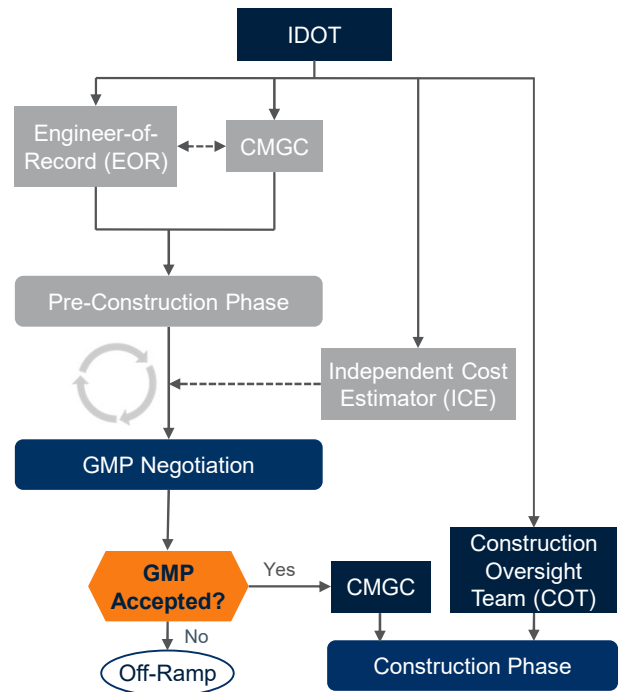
IDOT

Engineer-of-Record (EOR)

CMGC

Pre-Construction Phase

Independent Cost Estimator (ICE)

GMP Negotiation

Construction Oversight Team (COT)

GMP Accepted?

Yes

CMGC

No

Off-Ramp

Construction Phase